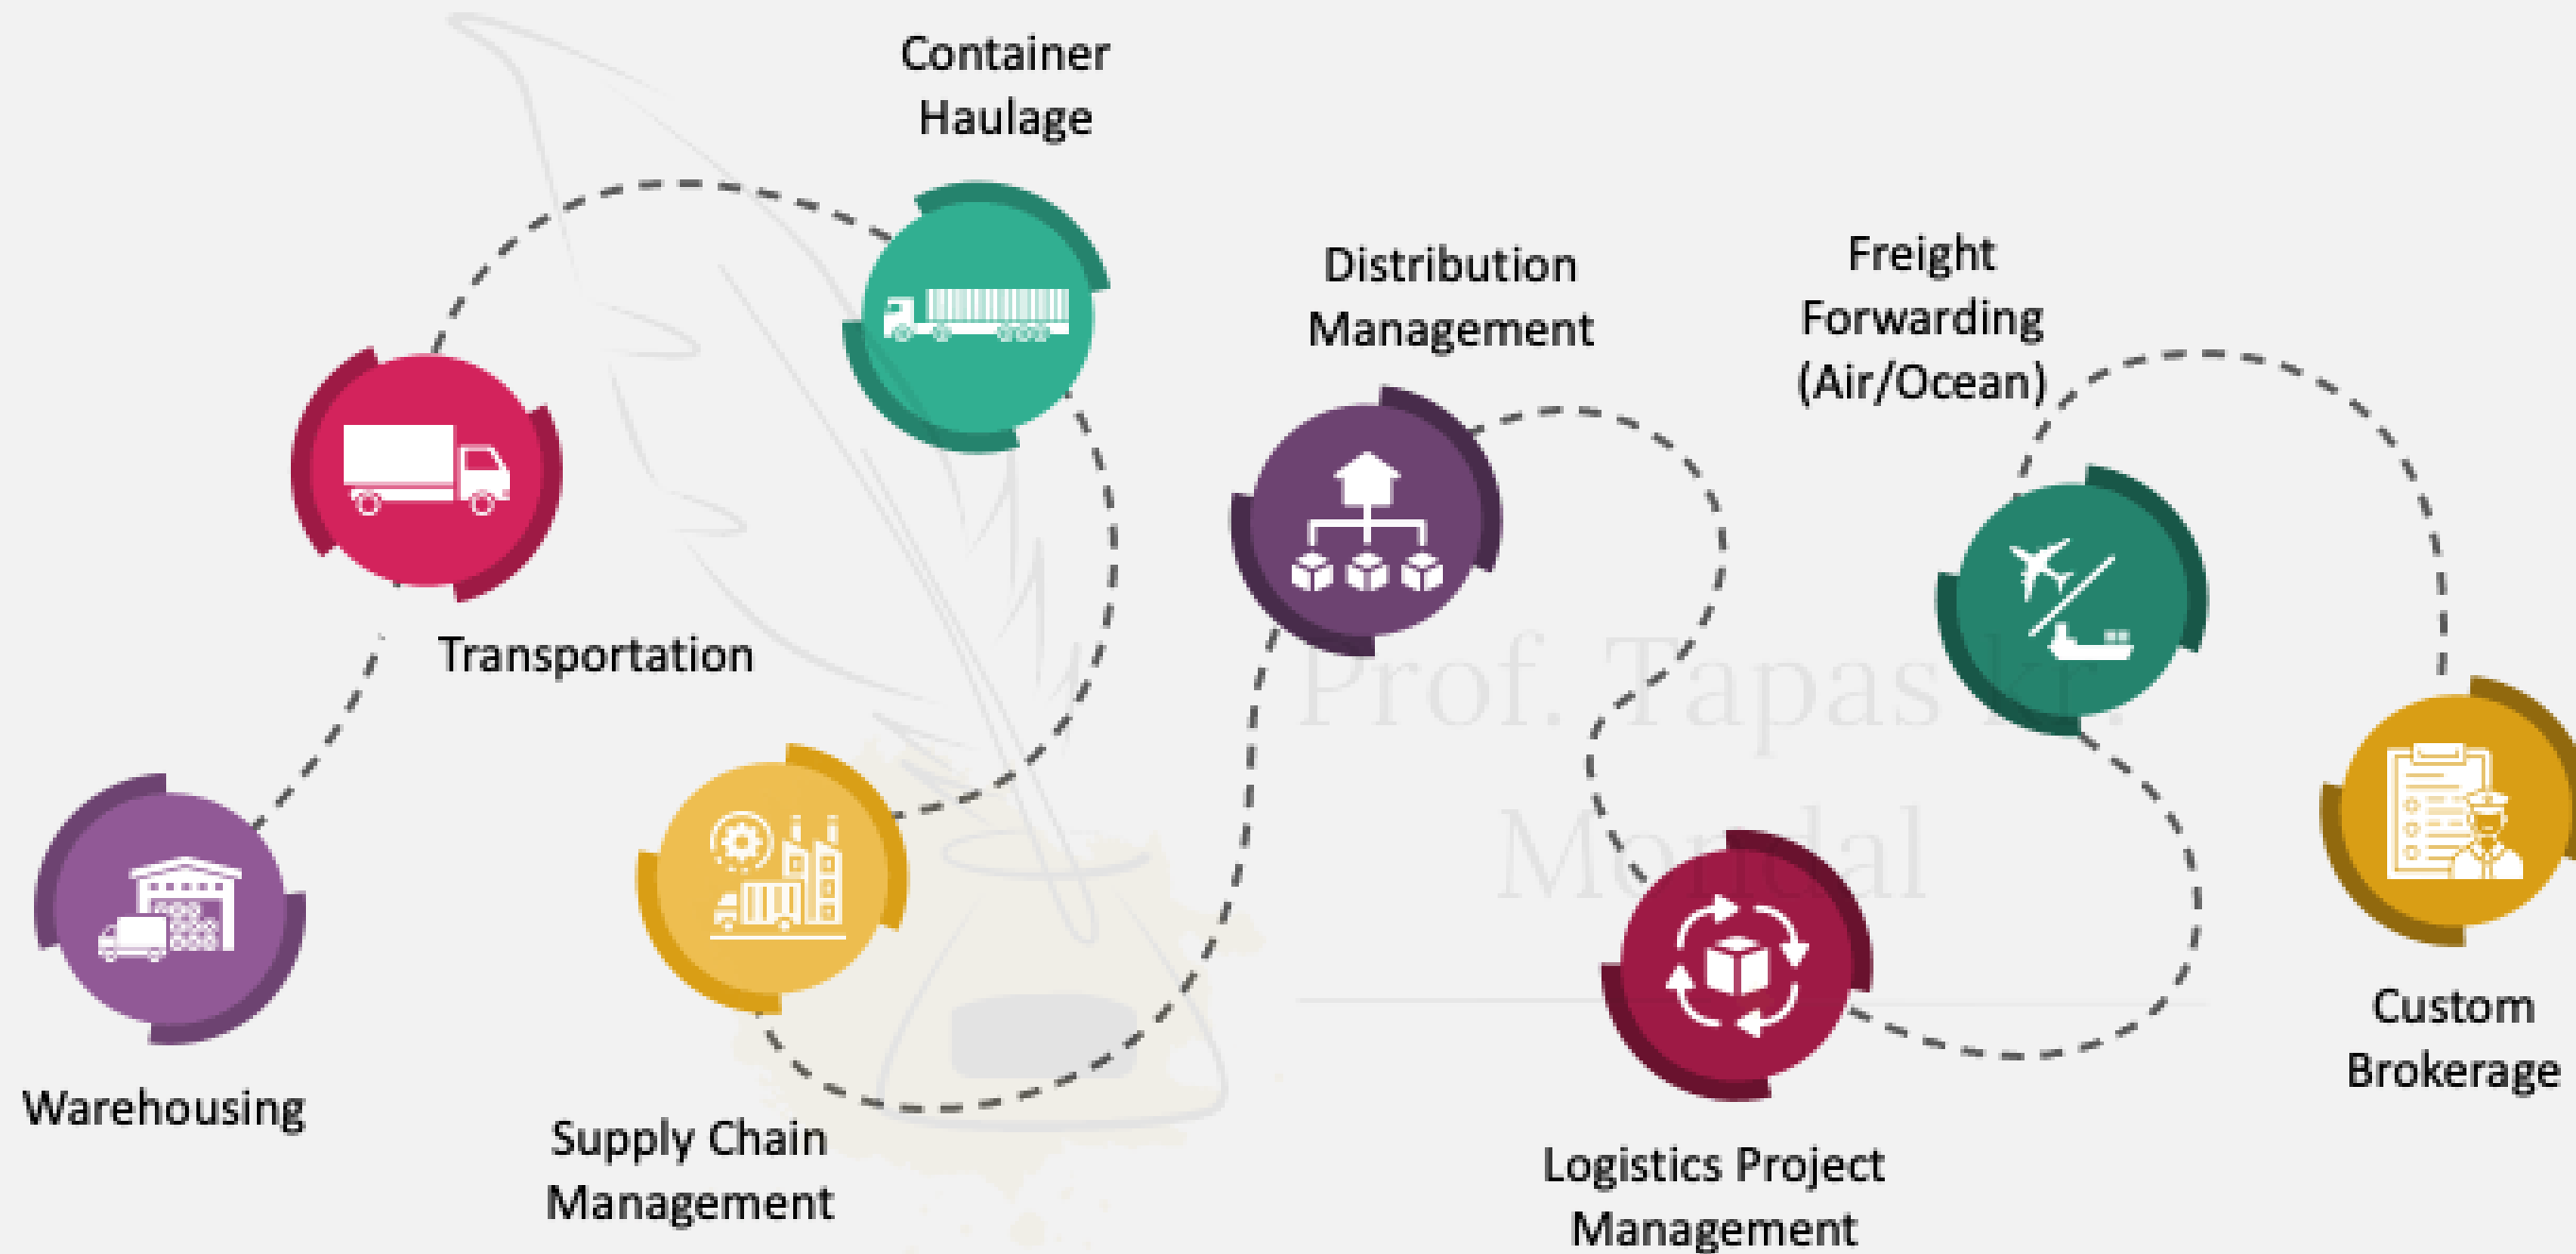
Container Haulage

Transportation

Warehousing

Supply Chain Management

Distribution Management

Freight Forwarding (Air/Ocean)

Logistics Project Management

Custom Brokerage

Prof. Tapas Kr. Mondal